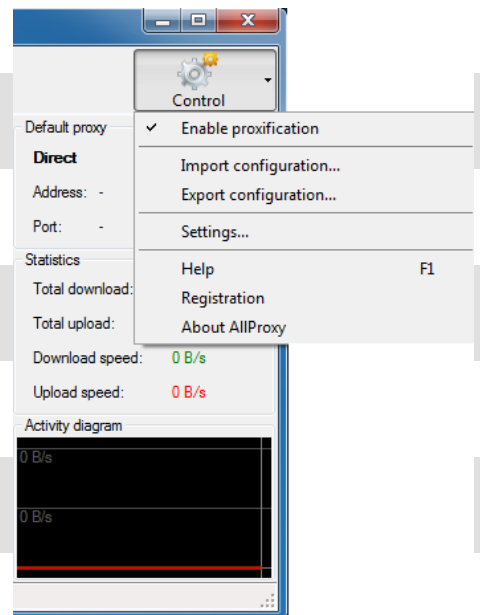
Control

Default proxy

Direct

Address: -

Port: -

Statistics

Total download:

Total upload:

Download speed: 0 B/s

Upload speed: 0 B/s

Activity diagram

0 B/s

0 B/s

✔ Enable proxification

Import configuration...

Export configuration...

Settings...

Help F1

Registration

About AllProxy